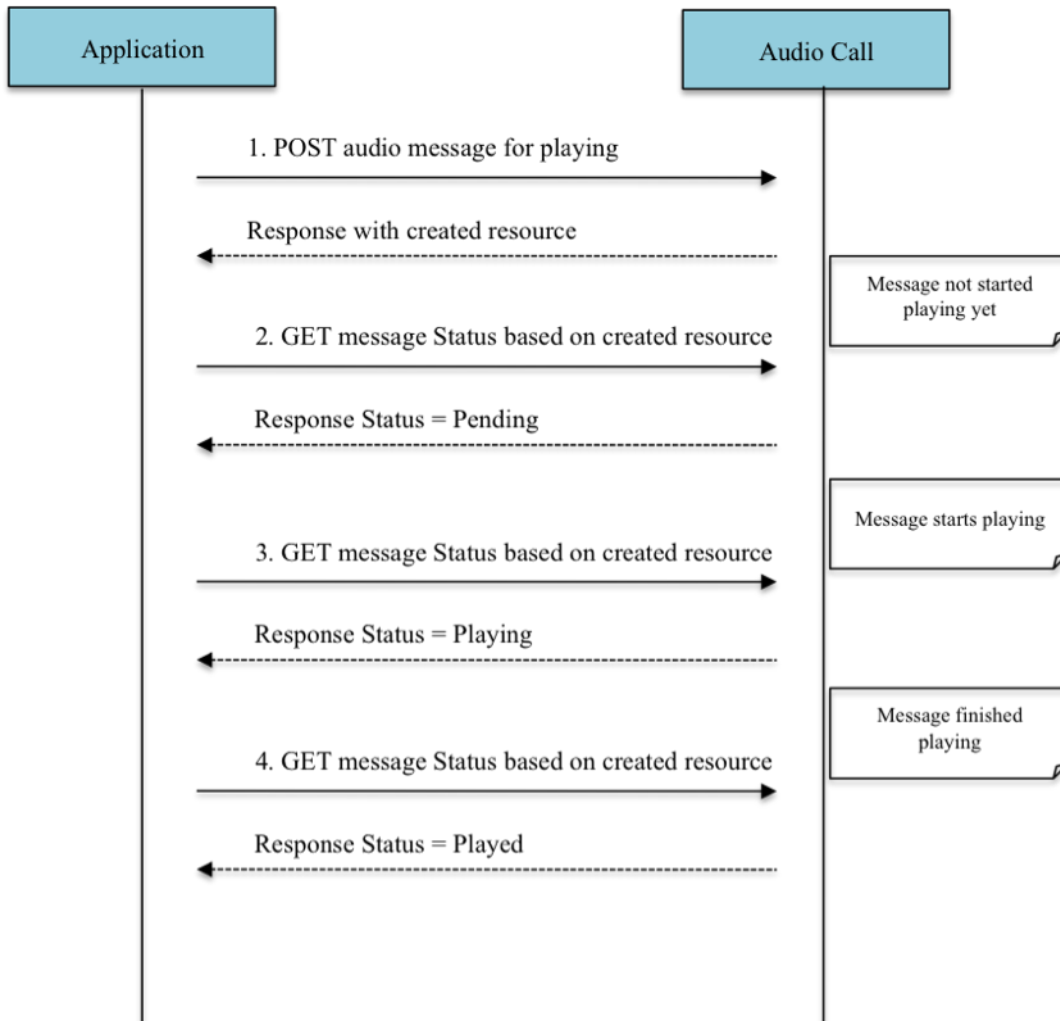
Application

Audio Call

1. POST audio message for playing

Response with created resource

Message not started playing yet

2. GET message Status based on created resource

Response Status = Pending

Message starts playing

3. GET message Status based on created resource

Response Status = Playing

Message finished playing

4. GET message Status based on created resource

Response Status = Played